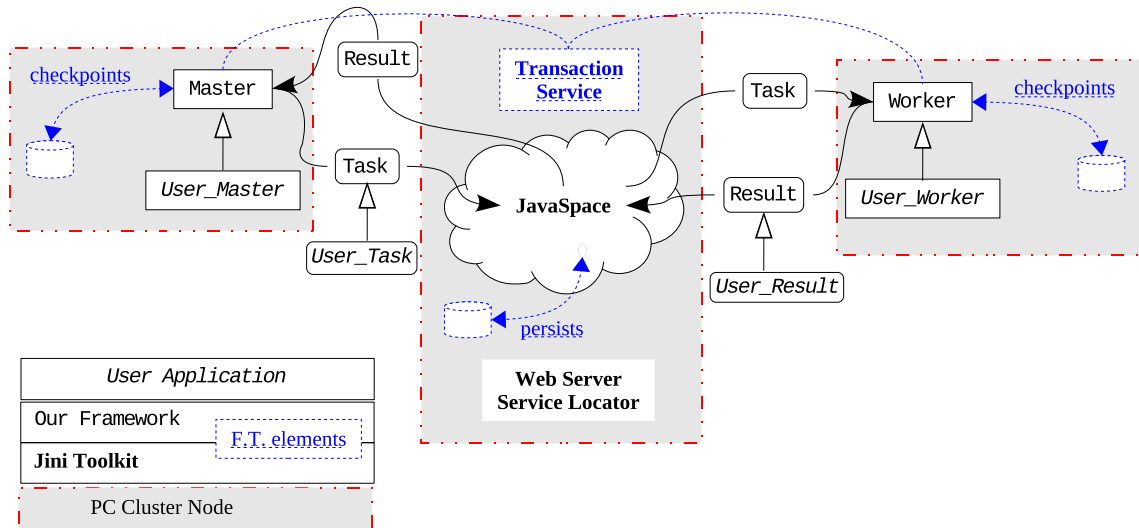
Result

Transaction Service

Task

checkpoints

Master

User_Master

Task

User_Task

JavaSpace

Result

User_Result

Worker

checkpoints

User_Worker

persists

Web Server Service Locator

User Application

Our Framework

F.T. elements

Jini Toolkit

PC Cluster Node